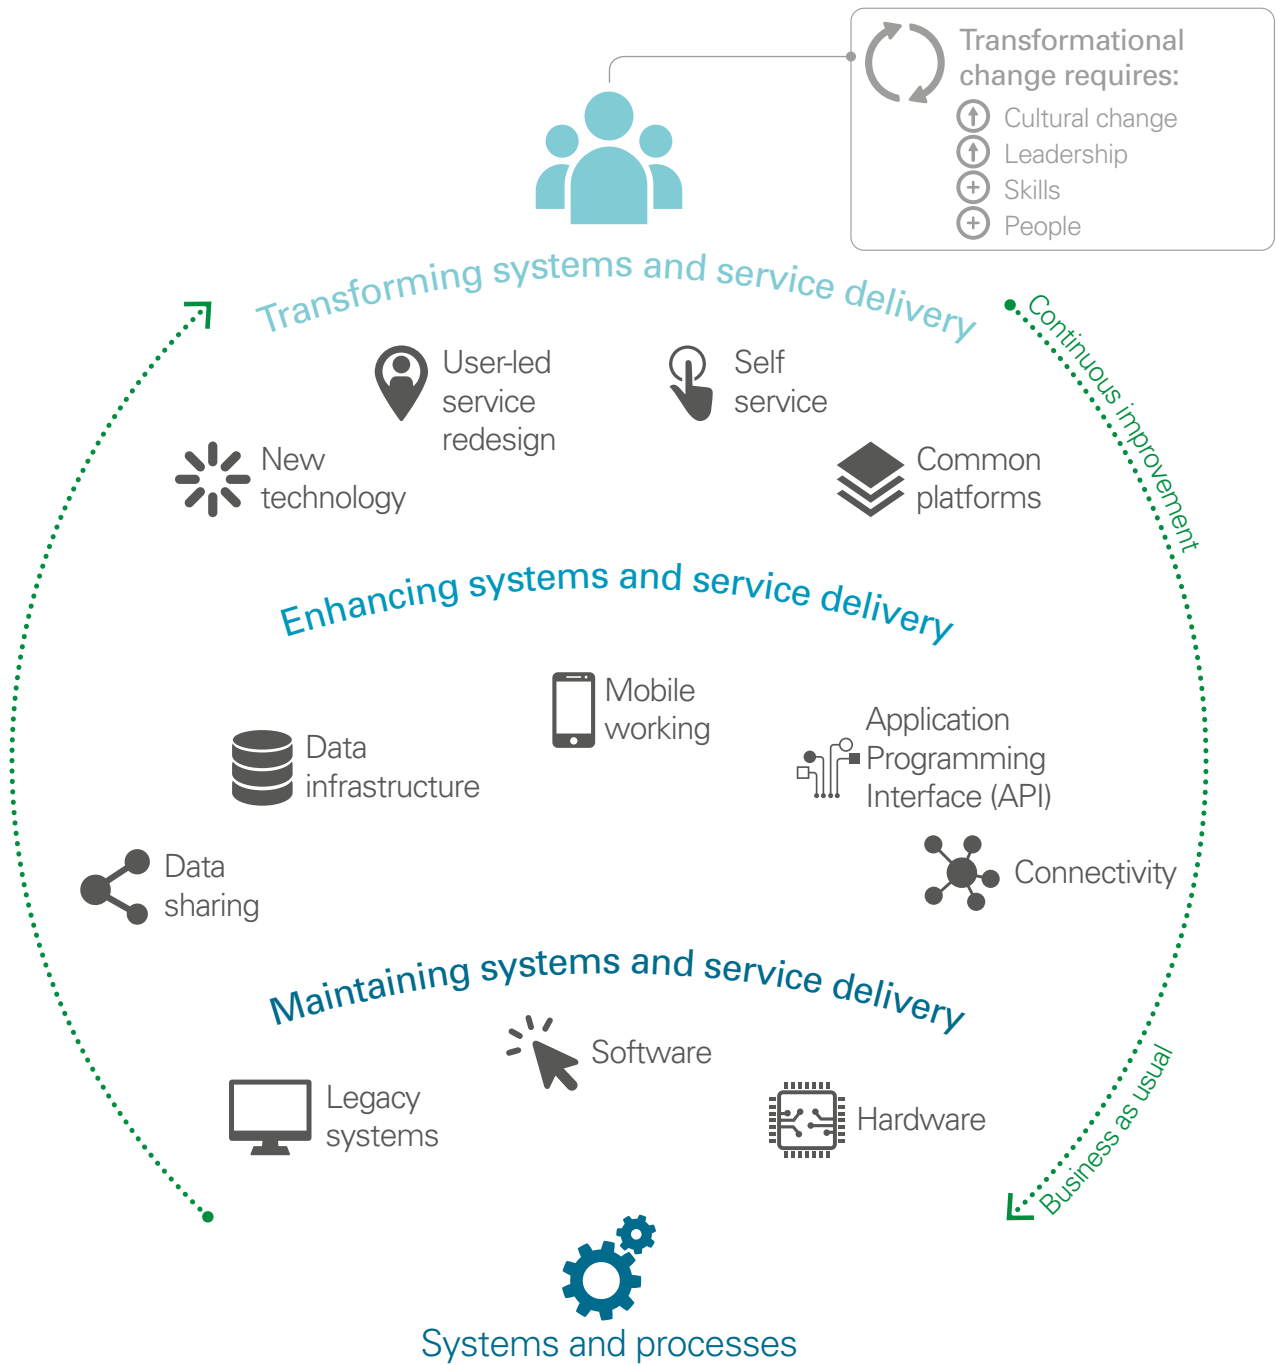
Transformational change requires:
Cultural change
Leadership
Skills
People

Transforming systems and service delivery

User-led service redesign

Self service

New technology

Common platforms

Continuous improvement

Enhancing systems and service delivery

Mobile working

Data infrastructure

Application Programming Interface (API)

Data sharing

Connectivity

Maintaining systems and service delivery

Software

Legacy systems

Hardware

Business as usual

Systems and processes